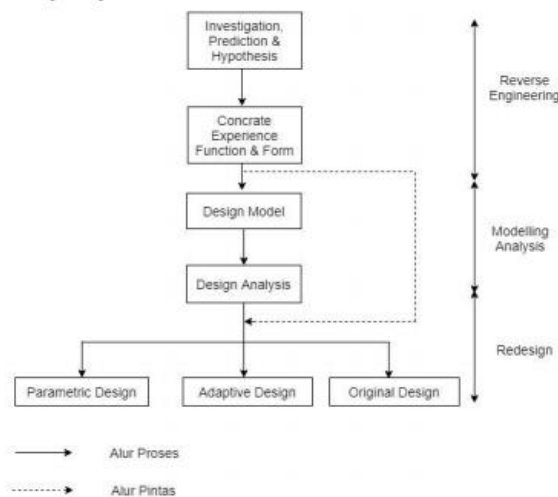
Investigation, Prediction & Hypothesis

Concrate Experience Function & Form

Design Model

Design Analysis

Parametric Design

Adaptive Design

Original Design

Reverse Engineering

Modelling Analysis

Redesign

Alur Proses

Alur Pintas